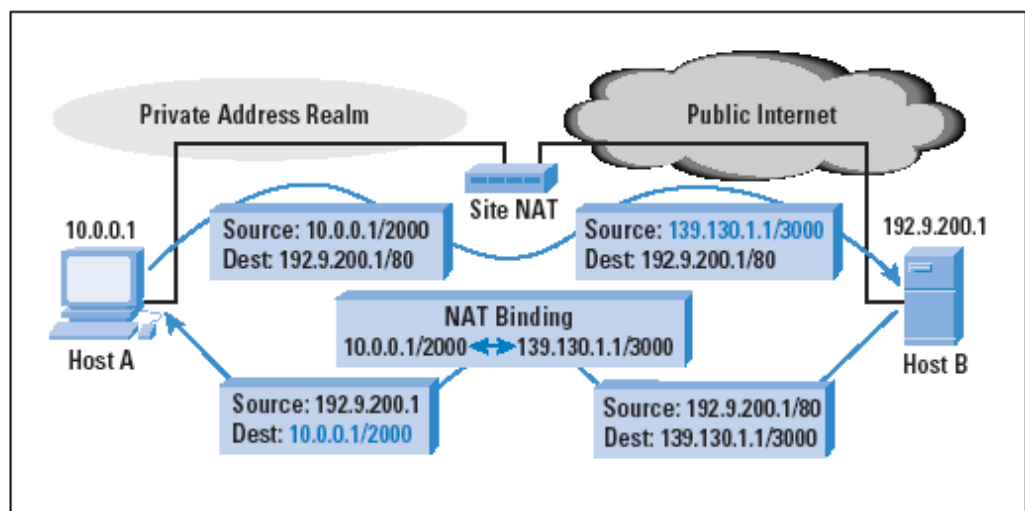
Private Address Realm

Public Internet

Site NAT

10.0.0.1

Source: 10.0.0.1/2000
Dest: 192.9.200.1/80

Source: 139.130.1.1/3000
Dest: 192.9.200.1/80

192.9.200.1

NAT Binding
10.0.0.1/2000 ↔ 139.130.1.1/3000

Host A

Host B

Source: 192.9.200.1
Dest: 10.0.0.1/2000

Source: 192.9.200.1/80
Dest: 139.130.1.1/3000